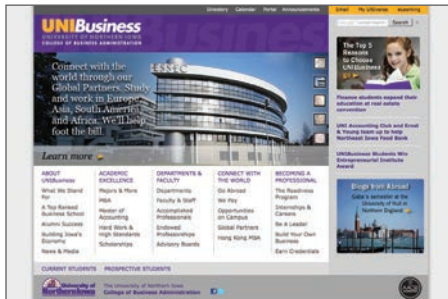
Directory Calendar Portal Announcements

Email My UNIverse eLearning

Search

UNIBusiness
UNIVERSITY OF NORTHERN IOWA
COLLEGE OF BUSINESS ADMINISTRATION

Connect with the world through our Global Partners. Study and work in Europe, Asia, South America, and Africa. We'll help foot the bill.

ESSEC

Learn more

The Top 5 Reasons to Choose UNIBusiness

Finance students expand their education at real estate convention

UNI Accounting Club and Ernst & Young team up to help Northeast Iowa Food Bank

UNIBusiness Students Win Entrepreneurial Institute Award

Blogs from Abroad
Gabe's semester at the University of Northern England

ABOUT UNIBusiness
What We Stand For
A Top Ranked Business School
Alumni Success
Building Iowa's Economy
News & Media

ACADEMIC EXCELLENCE
Majors & More
MBA
Master of Accounting
Hard Work & High Standards
Scholarships

DEPARTMENTS & FACULTY
Departments
Faculty & Staff
Accomplished Professionals
Endowed Professorships
Advisory Boards

CONNECT WITH THE WORLD
Go Abroad
We Pay
Opportunities on Campus
Global Partners
Hong Kong MBA

BECOMING A PROFESSIONAL
The Readiness Program
Internships & Careers
Be a Leader
Build Your Own Business
Earn Credentials

CURRENT STUDENTS PROSPECTIVE STUDENTS

University of Northern Iowa
The University of Northern Iowa
College of Business Administration